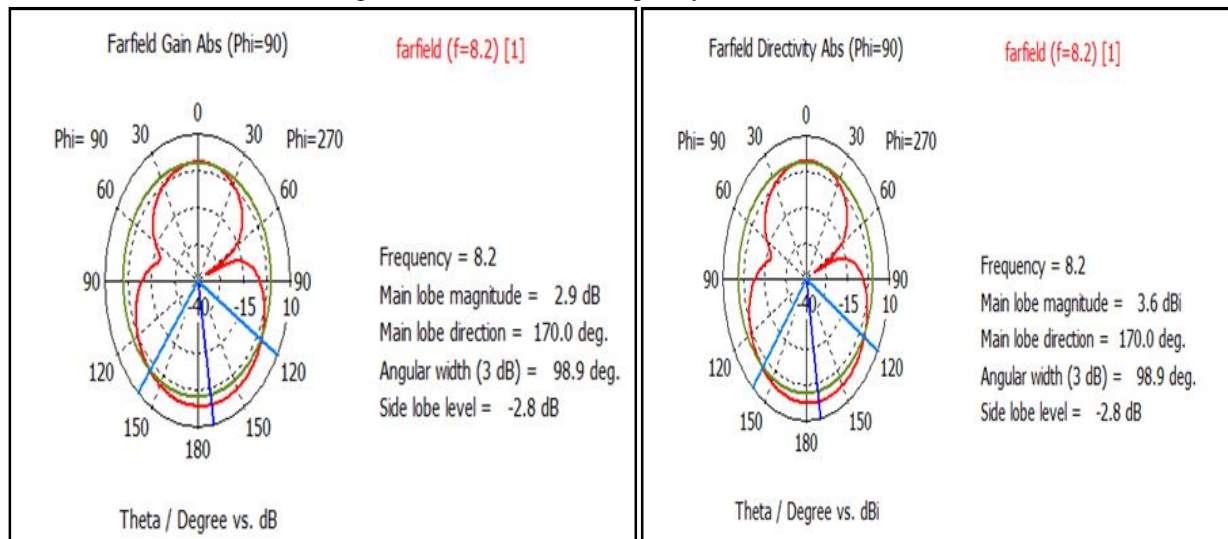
Farfield Gain Abs (Phi=90)

farfield (f=8.2) [1]

0
30
30
Phi= 90
Phi=270
60
60
90
90
-40
-15
10
120
120
150
150
180

Frequency = 8.2
Main lobe magnitude = 2.9 dB
Main lobe direction = 170.0 deg.
Angular width (3 dB) = 98.9 deg.
Side lobe level = -2.8 dB

Theta / Degree vs. dB

Farfield Directivity Abs (Phi=90)

farfield (f=8.2) [1]

0
30
30
Phi= 90
Phi=270
60
60
90
90
-40
-15
10
120
120
150
150
180

Frequency = 8.2
Main lobe magnitude = 3.6 dBi
Main lobe direction = 170.0 deg.
Angular width (3 dB) = 98.9 deg.
Side lobe level = -2.8 dB

Theta / Degree vs. dBi